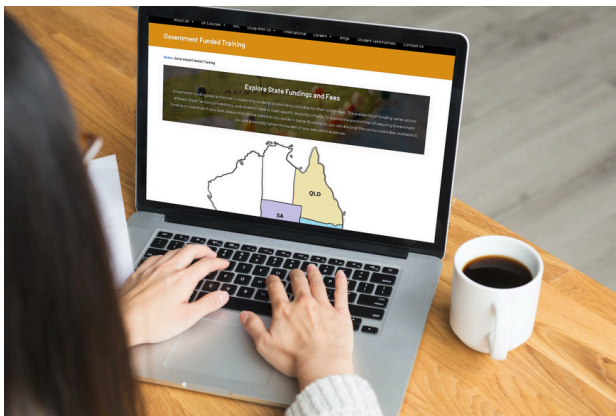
About Us · QP Courses · VET · Study With Us · International · Careers · Blogs · Student Testimonials · Contact Us

Government Funded Training

Home » Government Funded Training

Explore State Fundings and Fees

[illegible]

QLD

SA